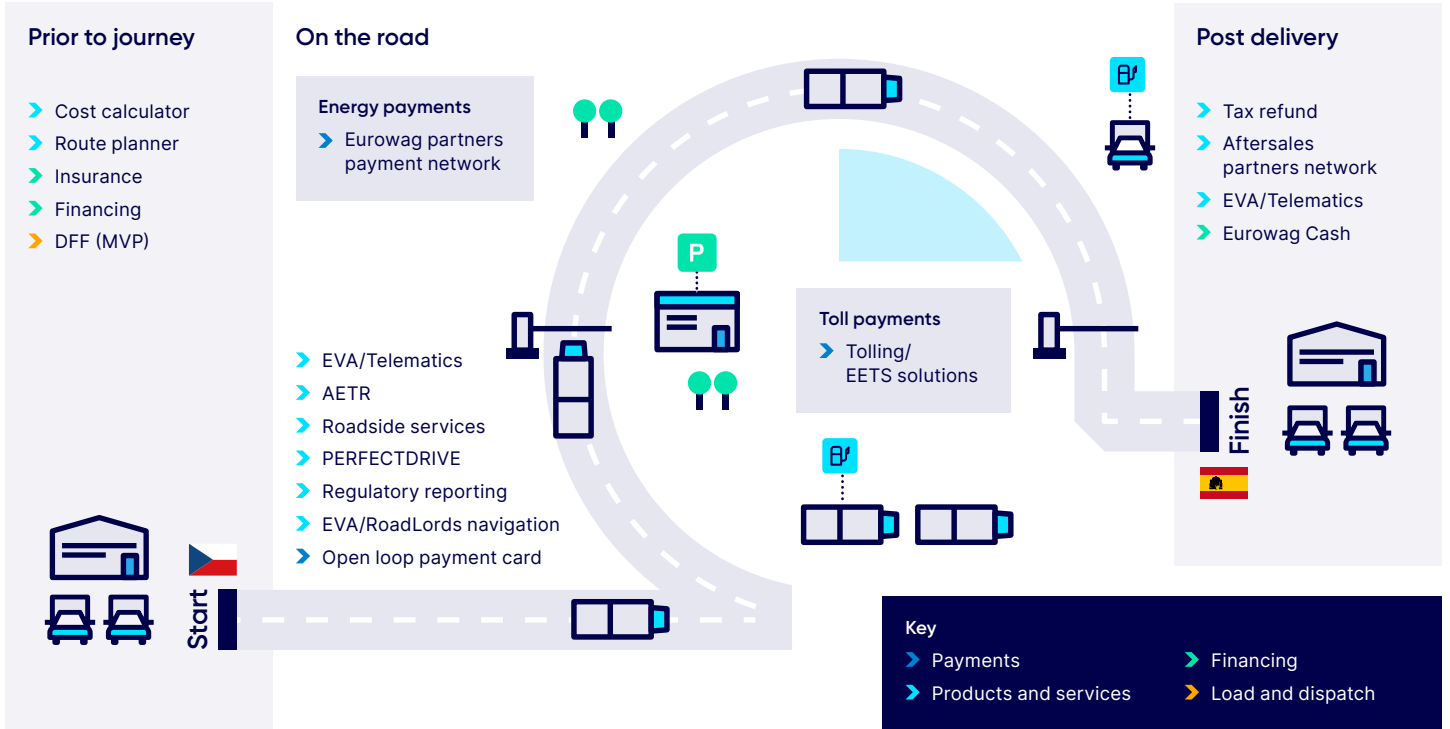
Prior to journey

Cost calculator
Route planner
Insurance
Financing
DFF (MVP)

On the road

Energy payments
Eurowag partners payment network

P

EVA/Telematics
AETR
Roadside services
PERFECTDRIVE
Regulatory reporting
EVA/RoadLords navigation
Open loop payment card

Toll payments
Tolling/ EETS solutions

Start

Finish

Post delivery

Tax refund
Aftersales partners network
EVA/Telematics
Eurowag Cash

Key
Payments
Products and services
Financing
Load and dispatch